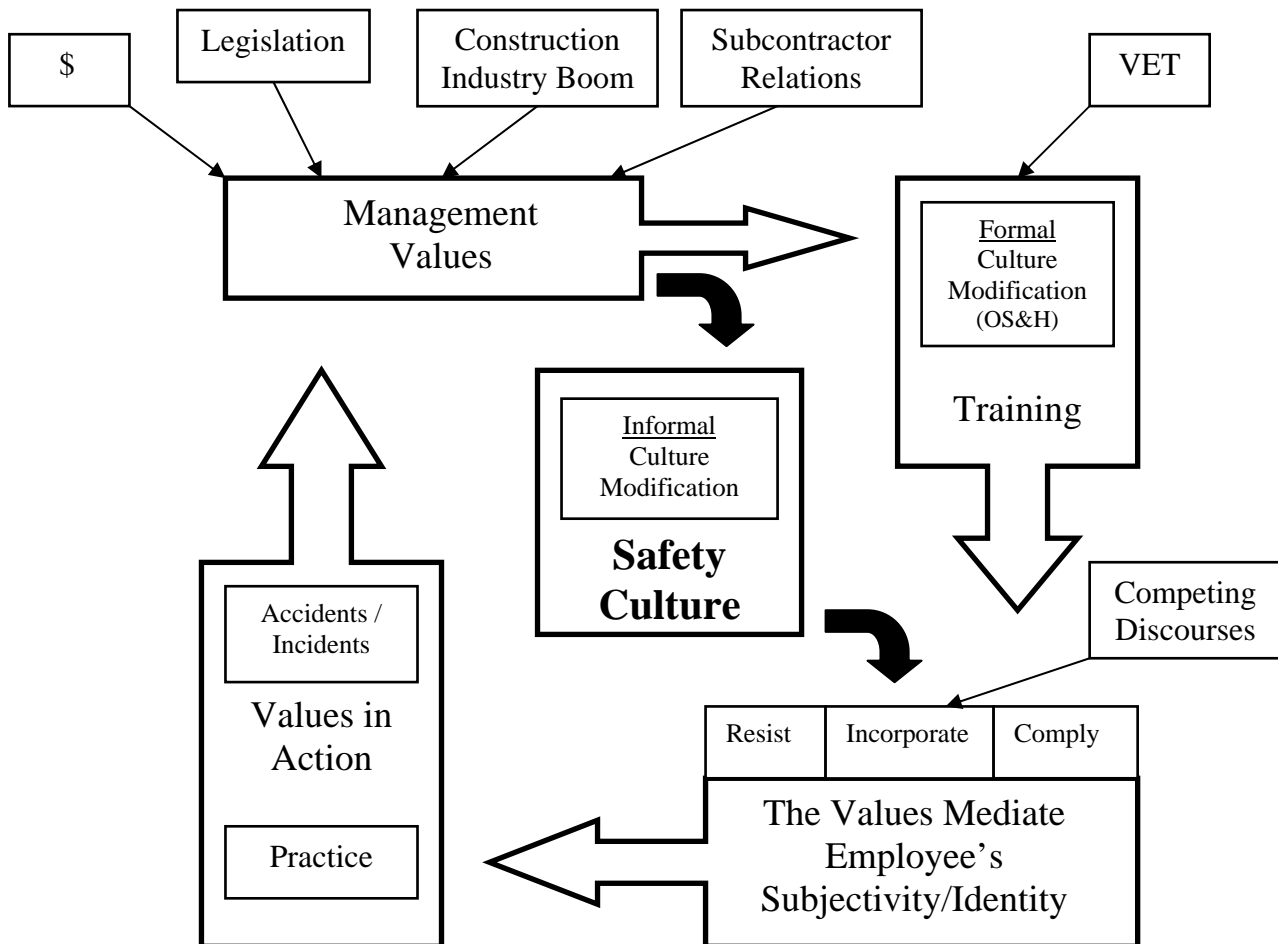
\$

Legislation

Construction Industry Boom

Subcontractor Relations

VET

Management Values

Formal Culture Modification (OS&H)

Training

Informal Culture Modification

Safety Culture

Accidents / Incidents

Values in Action

Practice

Competing Discourses

| Resist | Incorporate | Comply |
|---|---|---|

The Values Mediate Employee's Subjectivity/Identity